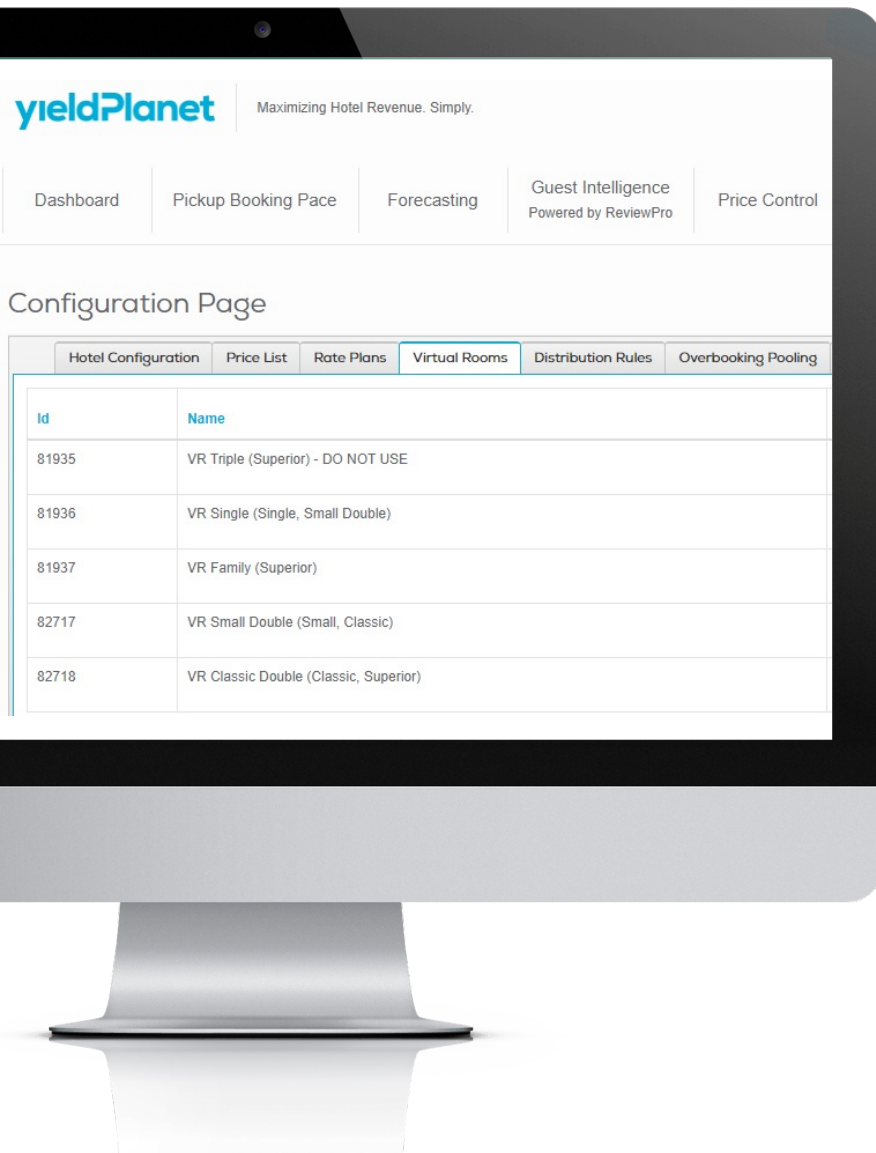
yieldPlanet Maximizing Hotel Revenue. Simply.

Dashboard | Pickup Booking Pace | Forecasting | Guest Intelligence Powered by ReviewPro | Price Control

Configuration Page

Hotel Configuration | Price List | Rate Plans | Virtual Rooms | Distribution Rules | Overbooking Pooling

| Id | Name |
|---|---|
| 81935 | VR Triple (Superior) - DO NOT USE |
| 81936 | VR Single (Single, Small Double) |
| 81937 | VR Family (Superior) |
| 82717 | VR Small Double (Small, Classic) |
| 82718 | VR Classic Double (Classic, Superior) |